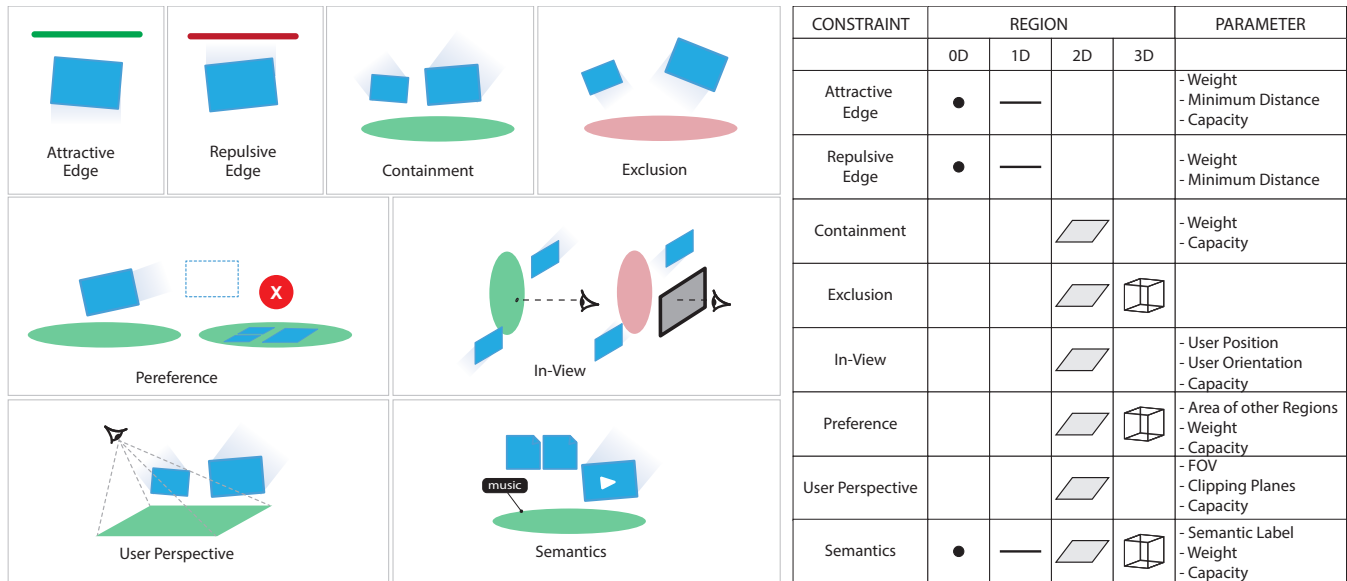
Attractive Edge

Repulsive Edge

Containment

Exclusion

X

Pereference

In-View

User Perspective

music

Semantics

| CONSTRAINT | REGION | | | | PARAMETER |
|---|---|---|---|---|---|
| | 0D | 1D | 2D | 3D | |
| Attractive Edge | ● | — | | | - Weight - Minimum Distance - Capacity |
| Repulsive Edge | ● | — | | | - Weight - Minimum Distance |
| Containment | | | ▱ | | - Weight - Capacity |
| Exclusion | | | ▱ | ⬚ | |
| In-View | | | ▱ | | - User Position - User Orientation - Capacity |
| Preference | | | ▱ | ⬚ | - Area of other Regions - Weight - Capacity |
| User Perspective | | | ▱ | | - FOV - Clipping Planes - Capacity |
| Semantics | ● | — | ▱ | ⬚ | - Semantic Label - Weight - Capacity |